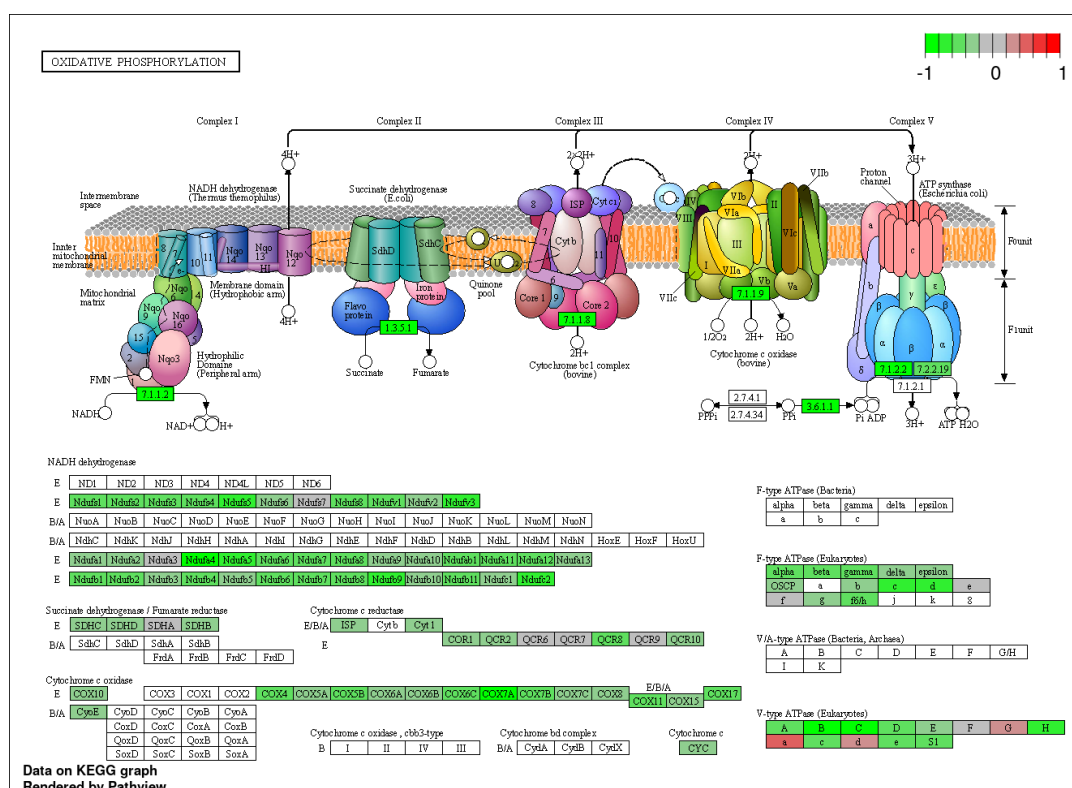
OXIDATIVE PHOSPHORYLATION

-1 0 1

Complex I
Complex II
Complex III
Complex IV
Complex V

4H+
2x2H+
2H+
3H+

Intermembrane space
Inner mitochondrial membrane
Mitochondrial matrix

NADH dehydrogenase (Thermus themophilus)
Succinate dehydrogenase (E.coli)
ATP synthase (Escherichia coli)
Proton channel

8 7 10 11 Nqo 14 Nqo 13 Nqo 12 H1
Membrane domain (Hydrophobic arm)
Nqo 6 Nqo 9 Nqo 15 Nqo 16 Nqo 1 Nqo 3 2 4
Hydrophilic Domaine (Peripheral arm)
FMN
NADH
7.1.1.2
NAD+ H+
4H+

SdhD SdhC
Flavo protein
Iron protein
1.3.5.1
Succinate
Fumarate
Quinone pool
UQ

8 ISP Cyt c1 Cyt c
7 Cytb 10 11 6 9
Core 1 Core 2
7.1.1.8
2H+
Cytochrome bc1 complex (bovine)

VIIb IV VIb VIII VIa II III VIc I VIIa Vb Va VIIc
7.1.1.9
1/2O2 2H+ H2O
Cytochrome c oxidase (bovine)

a c b δ α β γ ε
Fo unit
F1 unit
7.1.2.2 7.2.2.19
7.1.2.1
3H+
ATP H2O
Pi ADP
2.7.4.1
2.7.4.34
PPPi
Pi
3.6.1.1

NADH dehydrogenase

| E | ND1 | ND2 | ND3 | ND4 | ND4L | ND5 | ND6 | | | | | | | |
|---|---|---|---|---|---|---|---|---|---|---|---|---|---|---|
| E | Ndufs1 | Ndufs2 | Ndufs3 | Ndufs4 | Ndufs5 | Ndufs6 | Ndufs7 | Ndufs8 | Ndufv1 | Ndufv2 | Ndufv3 | | | |
| B/A | NuoA | NuoB | NuoC | NuoD | NuoE | NuoF | NuoG | NuoH | NuoI | NuoJ | NuoK | NuoL | NuoM | NuoN |
| B/A | NdhC | NdhK | NdhJ | NdhH | NdhA | NdhI | NdhG | NdhE | NdhF | NdhD | NdhB | NdhL | NdhM | NdhN | HoxE | HoxF | HoxU |
| E | Ndufa1 | Ndufa2 | Ndufa3 | Ndufa4 | Ndufa5 | Ndufa6 | Ndufa7 | Ndufa8 | Ndufa9 | Ndufa10 | Ndufab1 | Ndufa11 | Ndufa12 | Ndufa13 |
| E | Ndufb1 | Ndufb2 | Ndufb3 | Ndufb4 | Ndufb5 | Ndufb6 | Ndufb7 | Ndufb8 | Ndufb9 | Ndufb10 | Ndufb11 | Ndufc1 | Ndufc2 | |

Succinate dehydrogenase / Fumarate reductase

| E | SDHC | SDHD | SDHA | SDHB |
|---|---|---|---|---|
| B/A | SdhC | SdhD | SdhA | SdhB |
| | | FrdA | FrdB | FrdC | FrdD |

Cytochrome c reductase

| E/B/A | ISP | Cytb | Cyt1 | | | | | | |
|---|---|---|---|---|---|---|---|---|---|
| E | | | | COR1 | QCR2 | QCR6 | QCR7 | QCR8 | QCR9 | QCR10 |

Cytochrome c oxidase

| E | COX10 | | COX3 | COX1 | COX2 | COX4 | COX5A | COX5B | COX6A | COX6B | COX6C | COX7A | COX7B | COX7C | COX8 |
|---|---|---|---|---|---|---|---|---|---|---|---|---|---|---|---|
| E/B/A | | | | | | | | | | | | | | COX11 | COX15 | COX17 |
| B/A | CyoE | | CyoD | CyoC | CyoB | CyoA |
| | | | CoxD | CoxC | CoxA | CoxB |
| | | | QoxD | QoxC | QoxB | QoxA |
| | | | SoxD | SoxC | SoxB | SoxA |

Cytochrome c oxidase , cbb3-type
| B | I | II | IV | III |
|---|---|---|---|---|

Cytochrome bd complex
| B/A | CydA | CydB | CydX |
|---|---|---|---|

Cytochrome c
CYC

F-type ATPase (Bacteria)

| alpha | beta | gamma | delta | epsilon |
|---|---|---|---|---|
| a | b | c | | |

F-type ATPase (Eukaryotes)

| alpha | beta | gamma | delta | epsilon | |
|---|---|---|---|---|---|
| OSCP | a | b | c | d | e |
| f | g | f6/h | j | k | 8 |

V/A-type ATPase (Bacteria, Archaea)

| A | B | C | D | E | F | G/H |
|---|---|---|---|---|---|---|
| I | K | | | | | |

V-type ATPase (Eukaryotes)

| A | B | C | D | E | F | G | H |
|---|---|---|---|---|---|---|---|
| a | c | d | e | S1 | | | |

Data on KEGG graph
Rendered by Pathview